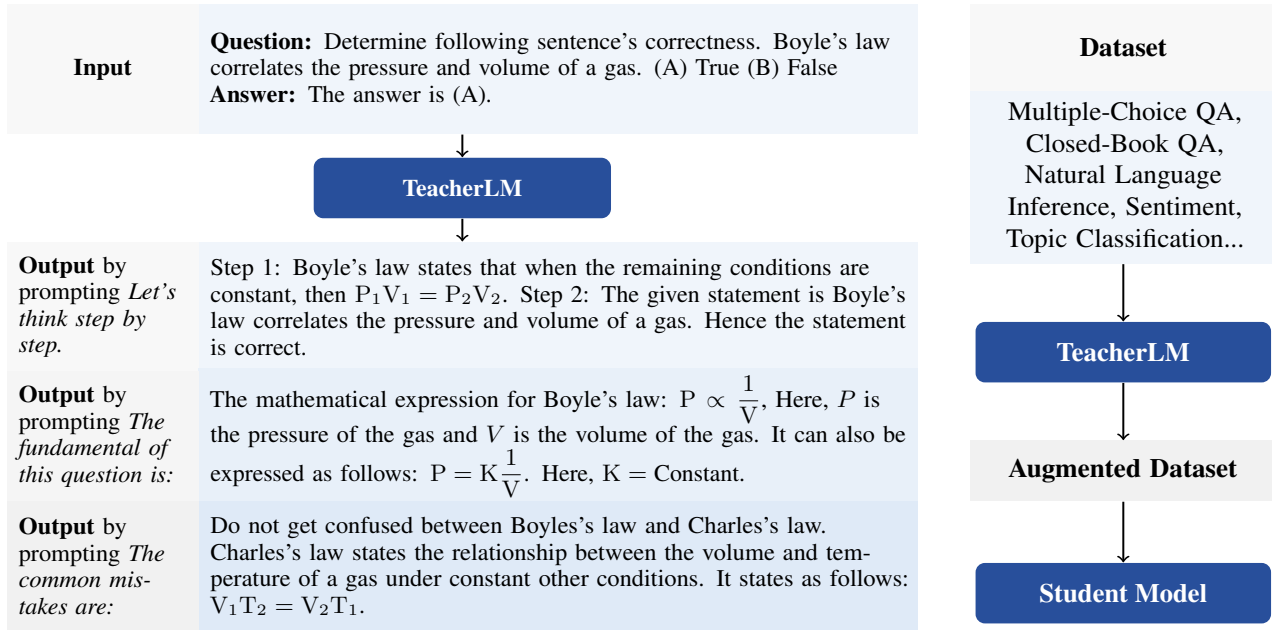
Input

**Question:** Determine following sentence's correctness. Boyle's law correlates the pressure and volume of a gas. (A) True (B) False
**Answer:** The answer is (A).

TeacherLM

**Output** by prompting *Let's think step by step.*

Step 1: Boyle's law states that when the remaining conditions are constant, then $P_1V_1 = P_2V_2$. Step 2: The given statement is Boyle's law correlates the pressure and volume of a gas. Hence the statement is correct.

**Output** by prompting *The fundamental of this question is:*

The mathematical expression for Boyle's law: $P \propto \frac{1}{V}$, Here, $P$ is the pressure of the gas and $V$ is the volume of the gas. It can also be expressed as follows: $P = K\frac{1}{V}$. Here, $K = \text{Constant}$.

**Output** by prompting *The common mistakes are:*

Do not get confused between Boyles's law and Charles's law. Charles's law states the relationship between the volume and temperature of a gas under constant other conditions. It states as follows: $V_1T_2 = V_2T_1$.

Dataset

Multiple-Choice QA, Closed-Book QA, Natural Language Inference, Sentiment, Topic Classification...

TeacherLM

Augmented Dataset

Student Model